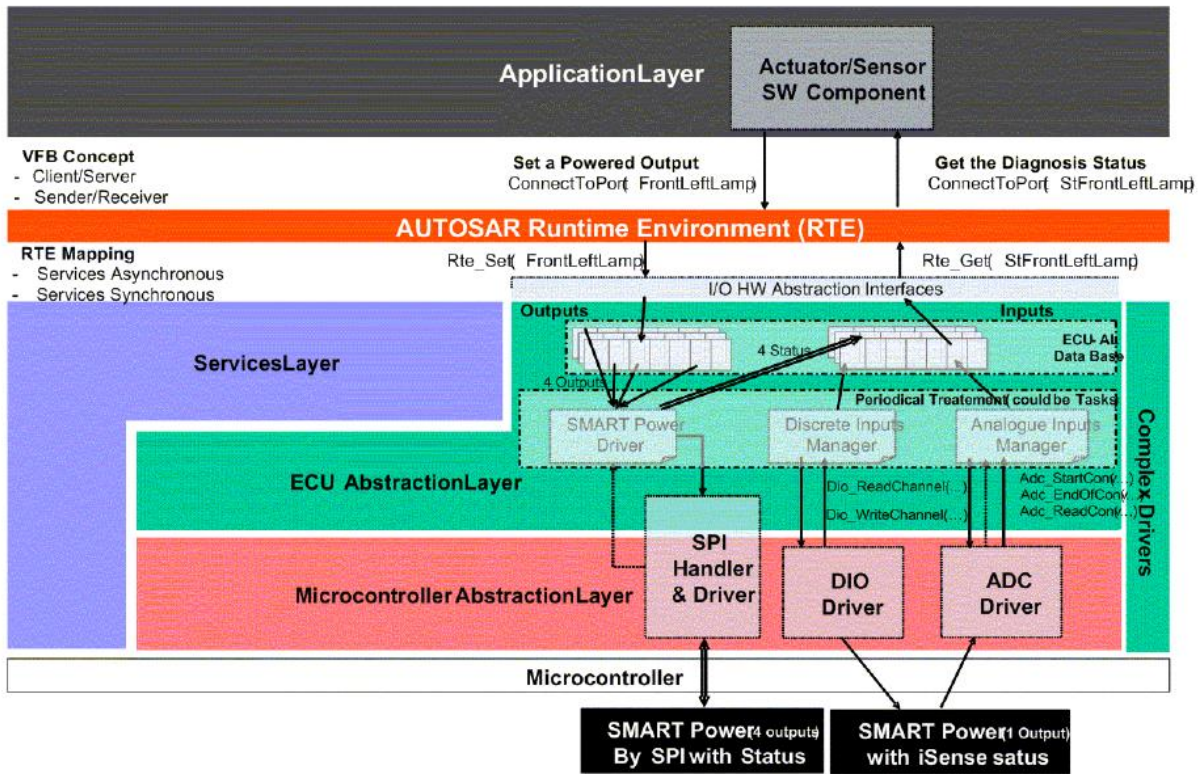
ApplicationLayer

Actuator/Sensor SW Component

VFB Concept
- Client/Server
- Sender/Receiver

Set a Powered Output
ConnectToPort( FrontLeftLamp)

Get the Diagnosis Status
ConnectToPort( StFrontLeftLamp)

AUTOSAR Runtime Environment (RTE)

RTE Mapping
- Services Asynchronous
- Services Synchronous

Rte_Set( FrontLeftLamp)

Rte_Get( StFrontLeftLamp)

I/O HW Abstraction Interfaces

Outputs

Inputs

ECU-Al Data Base

4 Status

4 Outputs

Periodical Treatement( could be Tasks)

ServicesLayer

SMART Power Driver

Discrete Inputs Manager

Analogue Inputs Manager

ECU AbstractionLayer

Dio_ReadChannel(...)

Dio_WriteChannel(...)

Adc_StartConv(
Adc_EndOfConv
Adc_ReadConv

Complex Drivers

SPI Handler & Driver

DIO Driver

ADC Driver

Microcontroller AbstractionLayer

Microcontroller

SMART Power(4 outputs) By SPI with Status

SMART Power(1 Output) with iSense satus